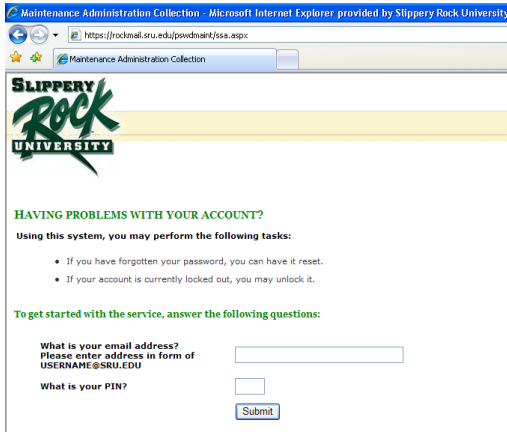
Maintenance Administration Collection - Microsoft Internet Explorer provided by Slippery Rock University

https://rockmail.sru.edu/pswdmaint/ssa.aspx

Maintenance Administration Collection

SLIPPERY ROCK UNIVERSITY

HAVING PROBLEMS WITH YOUR ACCOUNT?

Using this system, you may perform the following tasks:

- If you have forgotten your password, you can have it reset.
- If your account is currently locked out, you may unlock it.

To get started with the service, answer the following questions:

What is your email address? Please enter address in form of USERNAME@SRU.EDU

What is your PIN?

Submit